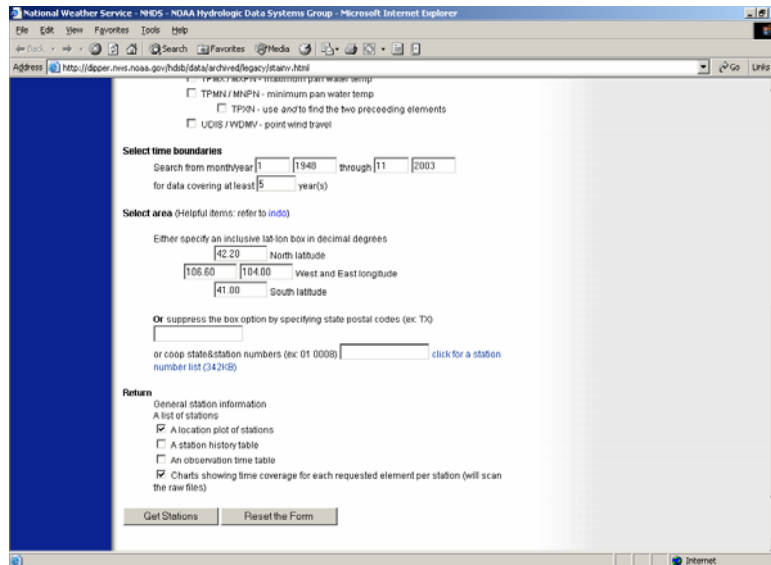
National Weather Service - NHDS - NOAA Hydrologic Data Systems Group - Microsoft Internet Explorer

File Edit View Favorites Tools Help

Back Search Favorites Media

Address http://dipper.nws.noaa.gov/hdsb/data/archived/legacy/stainv.html Go Links

TPMX / MXPN - maximum pan water temp

TPMN / MNPN - minimum pan water temp

TPXN - use and to find the two preceeding elements

UDIS / WDMV - point wind travel

Select time boundaries

Search from month/year 1 1948 through 11 2003

for data covering at least 5 year(s)

Select area (Helpful items: refer to indo)

Either specify an inclusive lat-lon box in decimal degrees

42.20 North latitude

106.60 104.00 West and East longitude

41.00 South latitude

Or suppress the box option by specifying state postal codes (ex: TX)

or coop state&station numbers (ex: 01 0008) click for a station number list (342KB)

Return

General station information

A list of stations

A location plot of stations

A station history table

An observation time table

Charts showing time coverage for each requested element per station (will scan the raw files)

Get Stations Reset the Form

Internet